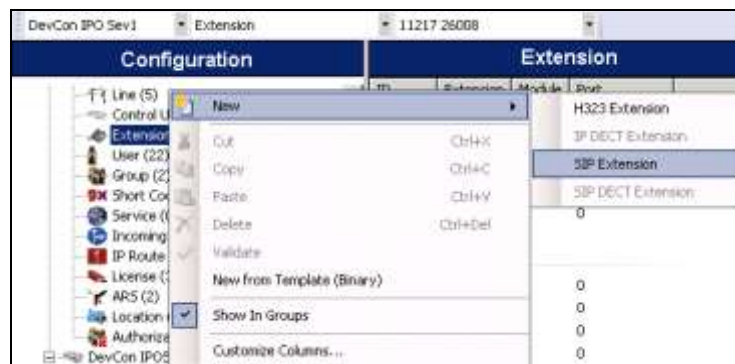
DevCon IPO Sev1 ▾ Extension ▾ 11217 26008 ▾

Configuration

Extension

Line (5)
Control U
Extensio
User (22)
Group (2)
Short Co
Service (
Incoming
IP Route
License (
ARS (2)
Location
Authorize
DevCon IPO

ID Extension Module Port

New ▸
Cut Ctrl+X
Copy Ctrl+C
Paste Ctrl+V
Delete Ctrl+Del
Validate
New from Template (Binary)
Show In Groups
Customize Columns...

H323 Extension
IP DECT Extension
SIP Extension
SIP DECT Extension

0
0
0
0
0